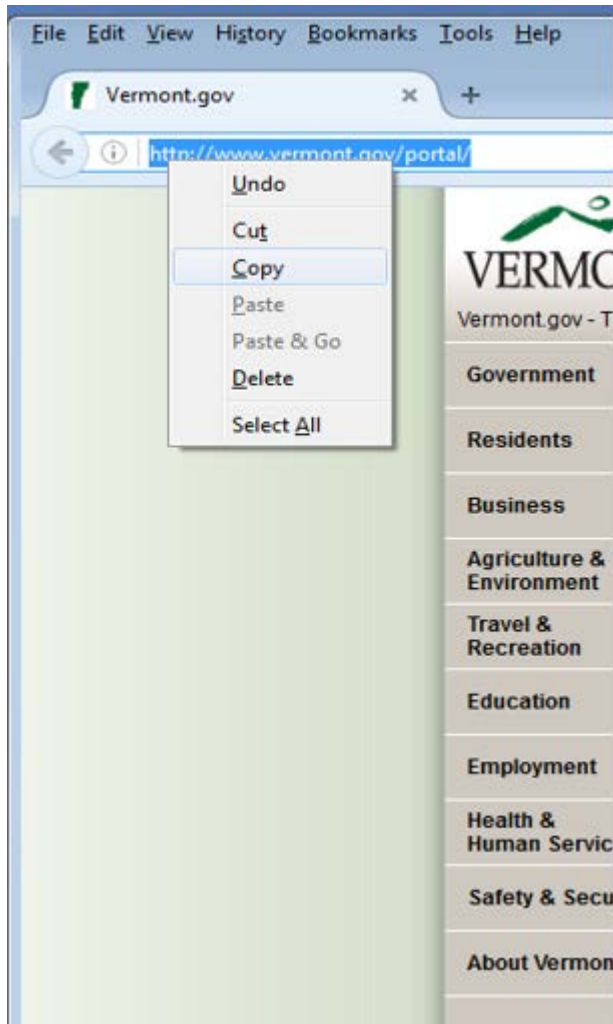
File Edit View History Bookmarks Tools Help

Vermont.gov ×

+

http://www.vermont.gov/portal/

Undo

Cut

Copy

Paste

Paste & Go

Delete

Select All

VERMO

Vermont.gov - T

Government

Residents

Business

Agriculture & Environment

Travel & Recreation

Education

Employment

Health & Human Servic

Safety & Secu

About Vermon